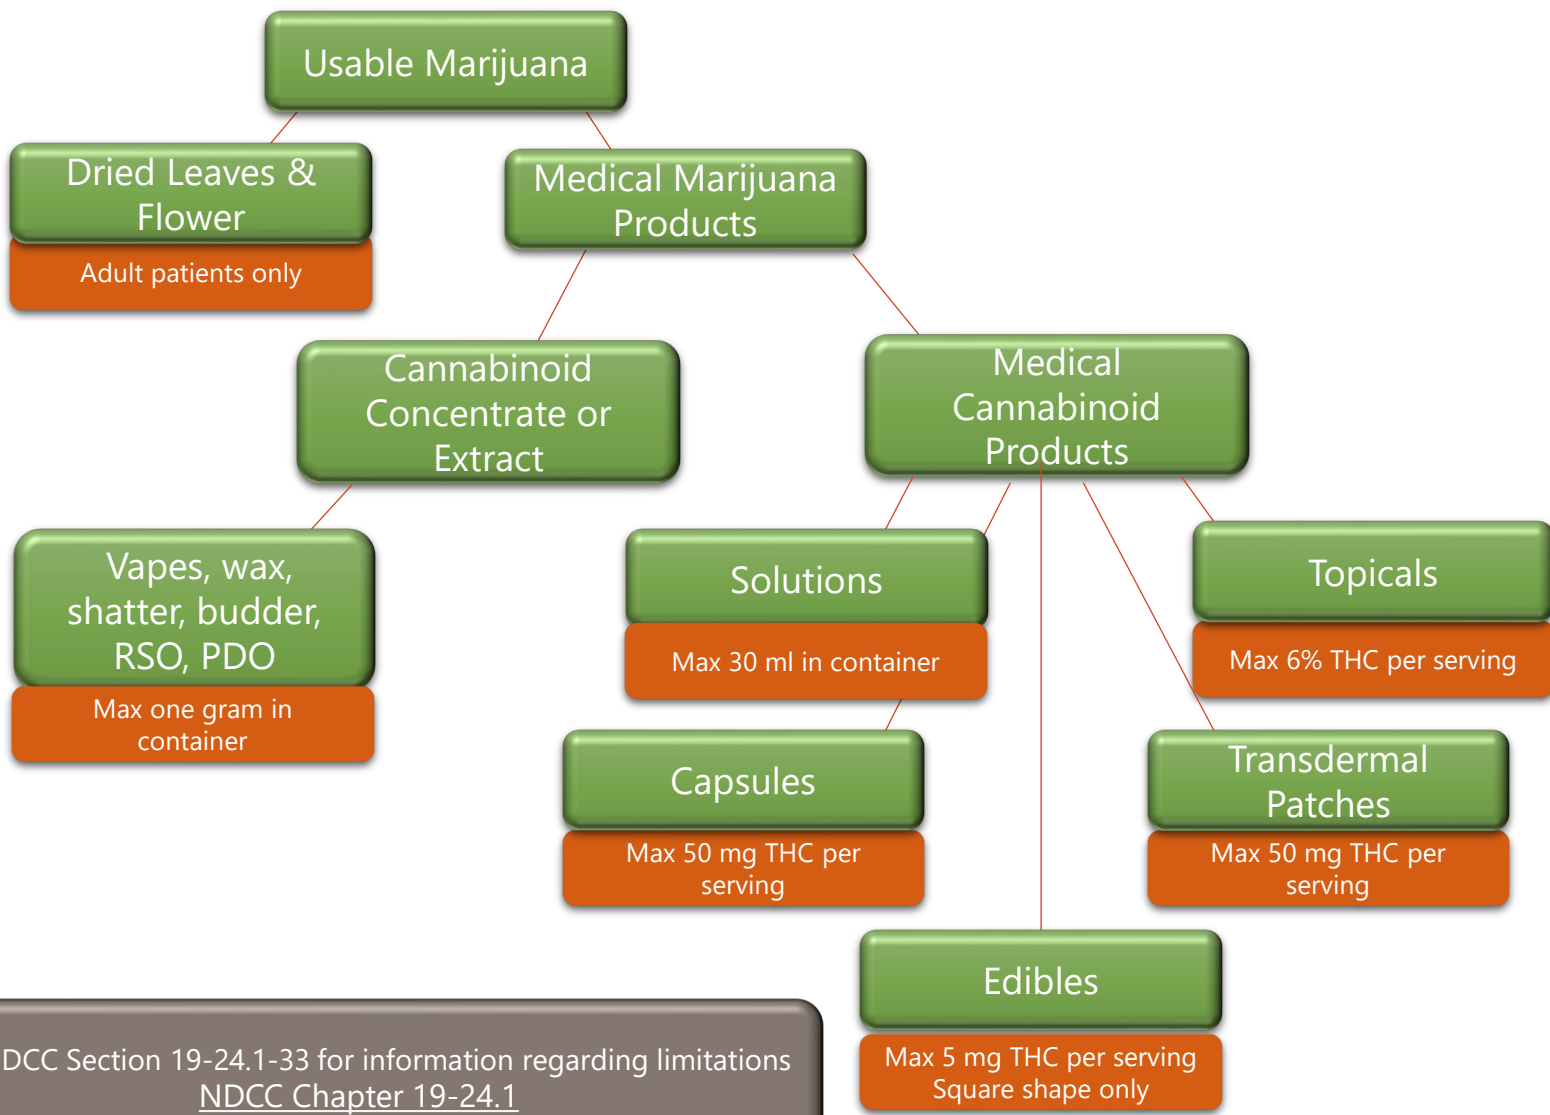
Usable Marijuana

Dried Leaves & Flower

Adult patients only

Medical Marijuana Products

Cannabinoid Concentrate or Extract

Medical Cannabinoid Products

Vapes, wax, shatter, budder, RSO, PDO

Max one gram in container

Solutions

Max 30 ml in container

Topicals

Max 6% THC per serving

Capsules

Max 50 mg THC per serving

Transdermal Patches

Max 50 mg THC per serving

Edibles

Max 5 mg THC per serving
Square shape only

DCC Section 19-24.1-33 for information regarding limitations
NDCC Chapter 19-24.1